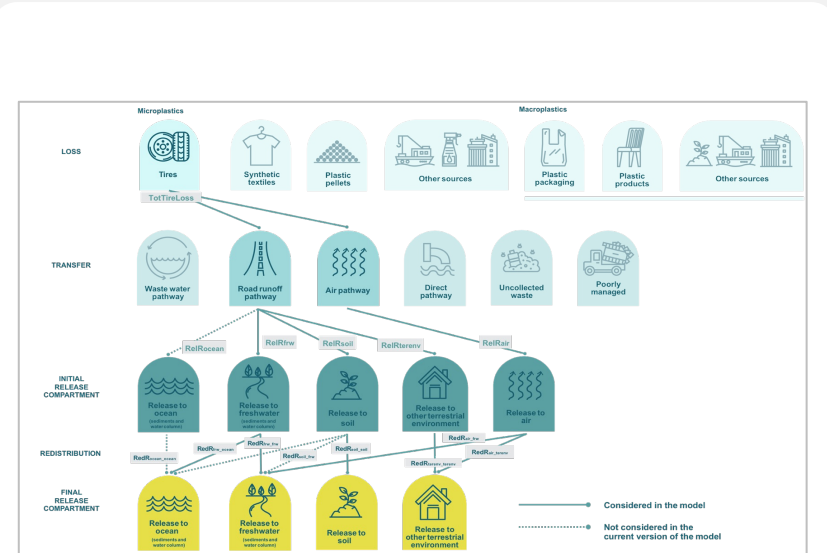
Microplastics

Macroplastics

LOSS

Tires

Synthetic textiles

Plastic pellets

Other sources

Plastic packaging

Plastic products

Other sources

TotTireLoss

TRANSFER

Waste water pathway

Road runoff pathway

Air pathway

Direct pathway

Uncollected waste

Poorly managed

RelRocean

RelRfrw

RelRsoil

RelRterenv

RelRair

INITIAL RELEASE COMPARTMENT

Release to ocean (sediments and water column)

Release to freshwater (sediments and water column)

Release to soil

Release to other terrestrial environment

Release to air

REDISTRIBUTION

$RedR_{ocean\_ocean}$

$RedR_{frw\_ocean}$

$RedR_{frw\_frw}$

$RedR_{soil\_frw}$

$RedR_{soil\_soil}$

$RedR_{air\_frw}$

$RedR_{air\_terenv}$

$RedR_{terenv\_terenv}$

FINAL RELEASE COMPARTMENT

Release to ocean (sediments and water column)

Release to freshwater (sediments and water column)

Release to soil

Release to other terrestrial environment

Considered in the model

Not considered in the current version of the model